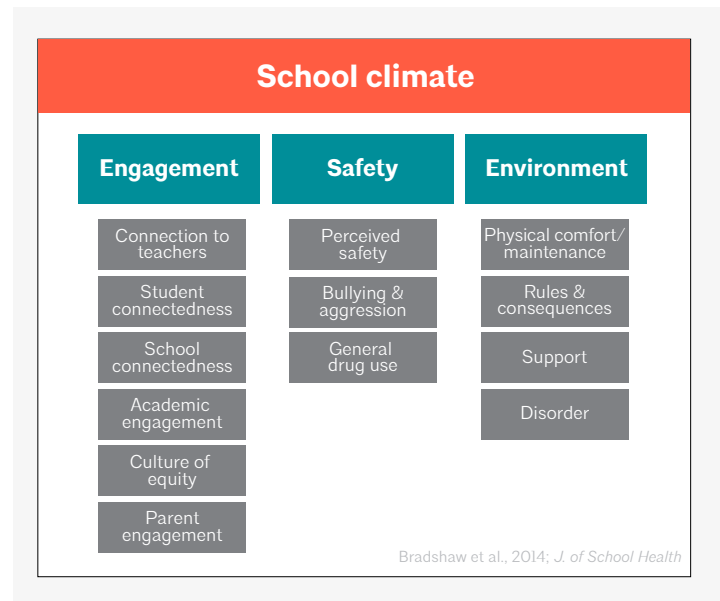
School climate

Engagement

Connection to teachers

Student connectedness

School connectedness

Academic engagement

Culture of equity

Parent engagement

Safety

Perceived safety

Bullying & aggression

General drug use

Environment

Physical comfort/ maintenance

Rules & consequences

Support

Disorder

Bradshaw et al., 2014; J. of School Health